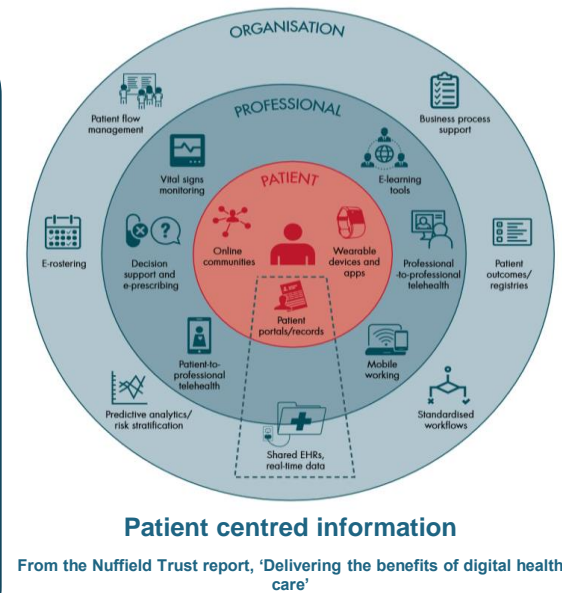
ORGANISATION

Patient flow management

Business process support

PROFESSIONAL

Vital signs monitoring

E-learning tools

PATIENT

E-rostering

Decision support and e-prescribing

Online communities

Wearable devices and apps

Professional -to-professional telehealth

Patient outcomes/ registries

Patient portals/records

Patient-to-professional telehealth

Mobile working

Predictive analytics/ risk stratification

Standardised workflows

Shared EHRs, real-time data

Patient centred information

From the Nuffield Trust report, 'Delivering the benefits of digital health care'